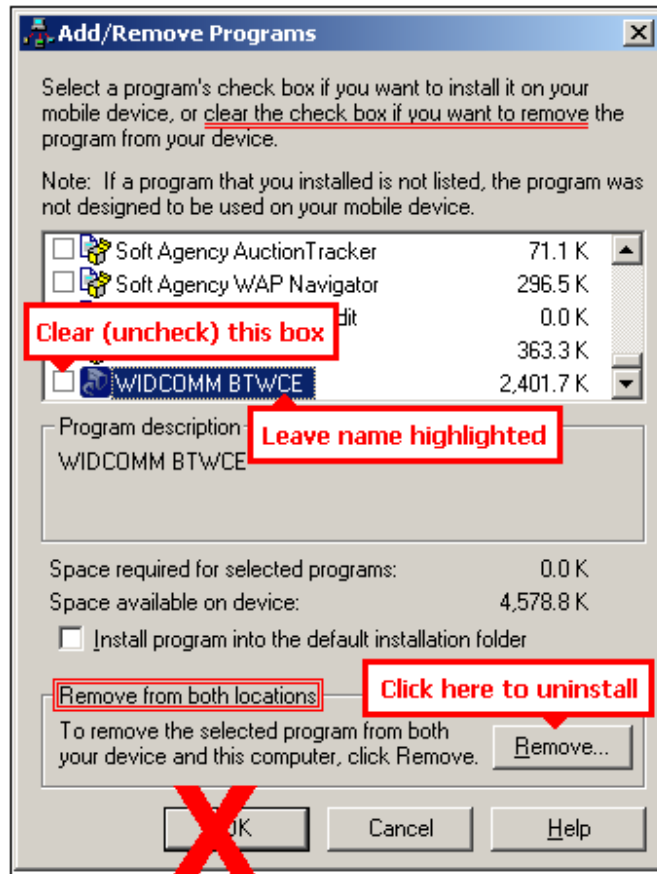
Add/Remove Programs

Select a program's check box if you want to install it on your mobile device, or clear the check box if you want to remove the program from your device.

Note: If a program that you installed is not listed, the program was not designed to be used on your mobile device.

| | | |
|---|---|---|
| ☐ | Soft Agency AuctionTracker | 71.1 K |
| ☐ | Soft Agency WAP Navigator | 296.5 K |
| | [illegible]dit | 0.0 K |
| | | 363.3 K |
| ☐ | WIDCOMM BTWCE | 2,401.7 K |

Clear (uncheck) this box

Program description

Leave name highlighted

WIDCOMM BTWCE

Space required for selected programs: 0.0 K
Space available on device: 4,578.8 K

Install program into the default installation folder

Remove from both locations

Click here to uninstall

To remove the selected program from both your device and this computer, click Remove.

Remove...

OK

Cancel

Help